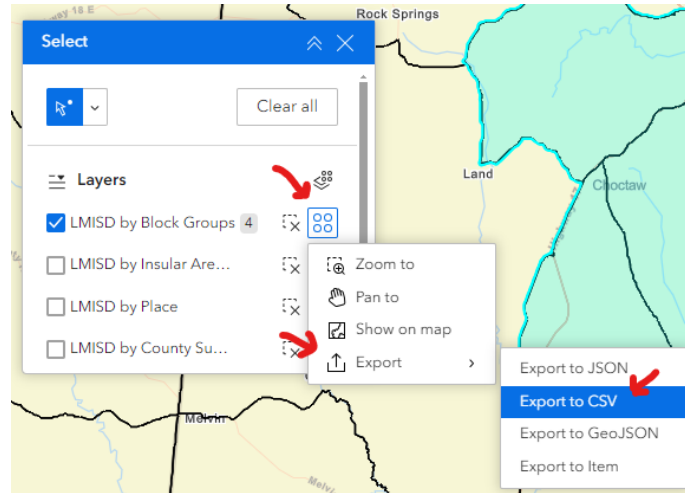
Rock Springs

Select

Clear all

Layers

LMISD by Block Groups 4

LMISD by Insular Are...

LMISD by Place

LMISD by County Su...

Zoom to

Pan to

Show on map

Export

Export to JSON

Export to CSV

Export to GeoJSON

Export to Item

Land

Choctaw

Melvin